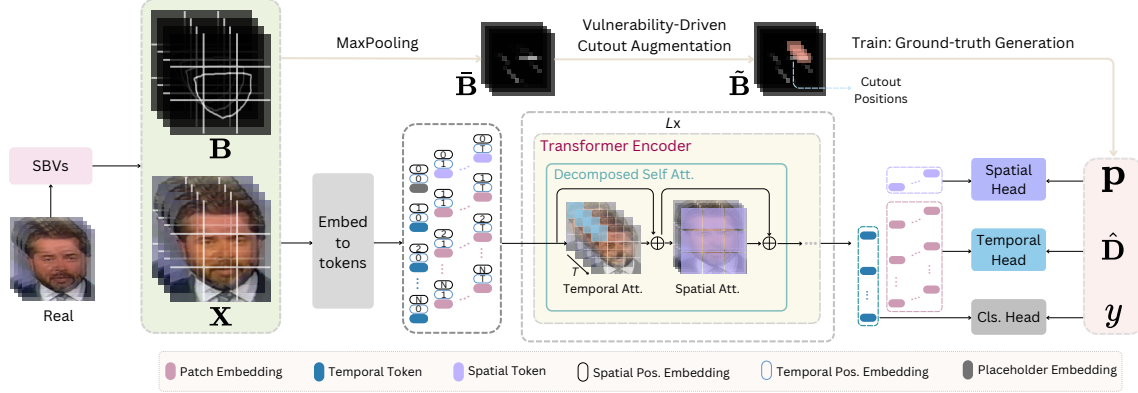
MaxPooling

Vulnerability-Driven Cutout Augmentation

Train: Ground-truth Generation

$\bar{\mathbf{B}}$

$\tilde{\mathbf{B}}$

Cutout Positions

SBVs

$\mathbf{B}$

$L$x

Transformer Encoder

Decomposed Self Att.

Embed to tokens

$T$

Temporal Att.

Spatial Att.

Spatial Head

Temporal Head

Cls. Head

$\mathbf{P}$

$\hat{\mathbf{D}}$

$y$

Real

$\mathbf{X}$

0 0 1 0 1 2 0 1 2 N 0 N 0 1 T 1 T 2 T N T

Patch Embedding

Temporal Token

Spatial Token

Spatial Pos. Embedding

Temporal Pos. Embedding

Placeholder Embedding